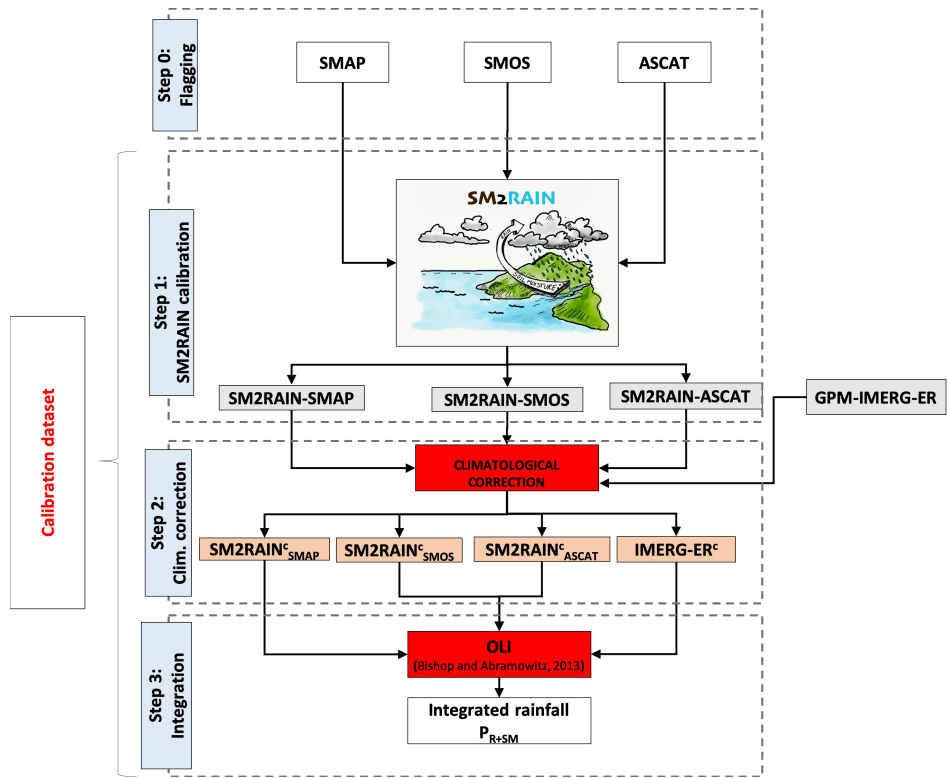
Step 0: Flagging

SMAP

SMOS

ASCAT

Step 1: SM2RAIN calibration

SM2RAIN

SOIL MOISTURE

SM2RAIN-SMAP

SM2RAIN-SMOS

SM2RAIN-ASCAT

GPM-IMERG-ER

Calibration dataset

Step 2: Clim. correction

CLIMATOLOGICAL CORRECTION

SM2RAIN$^{c}_{SMAP}$

SM2RAIN$^{c}_{SMOS}$

SM2RAIN$^{c}_{ASCAT}$

IMERG-ER$^{c}$

Step 3: Integration

OLI
(Bishop and Abramowitz, 2013)

Integrated rainfall
$P_{R+SM}$